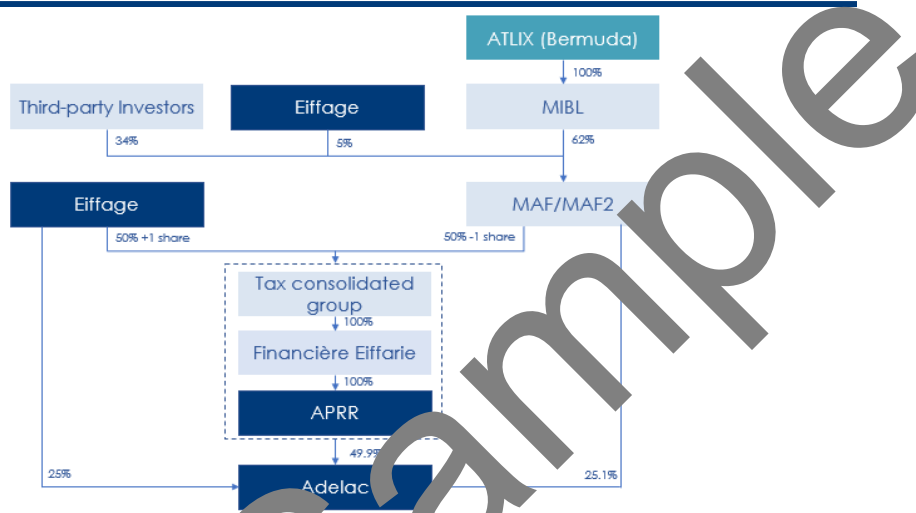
ATLIX (Bermuda)

100%

Third-party Investors

Eiffage

MIBL

34%

5%

62%

Eiffage

MAF/MAF2

50% +1 share

50% -1 share

Tax consolidated group

100%

Financière Eiffarie

100%

APRR

49.9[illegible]

25%

25.1%

Adelac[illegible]

Sample